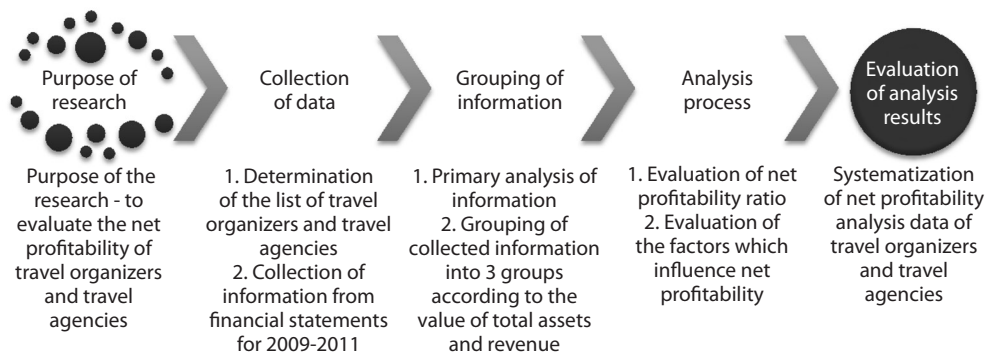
Purpose of research

Collection of data

Grouping of information

Analysis process

Evaluation of analysis results

Purpose of the research - to evaluate the net profitability of travel organizers and travel agencies

1. Determination of the list of travel organizers and travel agencies
2. Collection of information from financial statements for 2009-2011

1. Primary analysis of information
2. Grouping of collected information into 3 groups according to the value of total assets and revenue

1. Evaluation of net profitability ratio
2. Evaluation of the factors which influence net profitability

Systematization of net profitability analysis data of travel organizers and travel agencies